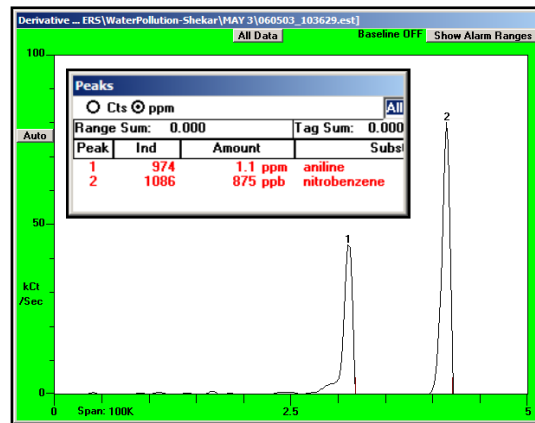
Derivative ... ERS\WaterPollution-Shekar\MAY 3\060503_103629.est]

All Data

Baseline OFF

Show Alarm Ranges

100

Auto

50

kCt
/Sec

0

0

Span: 100K

2.5

5

Peaks

Cts ppm

All

Range Sum: 0.000

Tag Sum: 0.000

| Peak | Ind | Amount | Subst |
|---|---|---|---|
| 1 | 974 | 1.1 ppm | aniline |
| 2 | 1086 | 875 ppb | nitrobenzene |

1

2